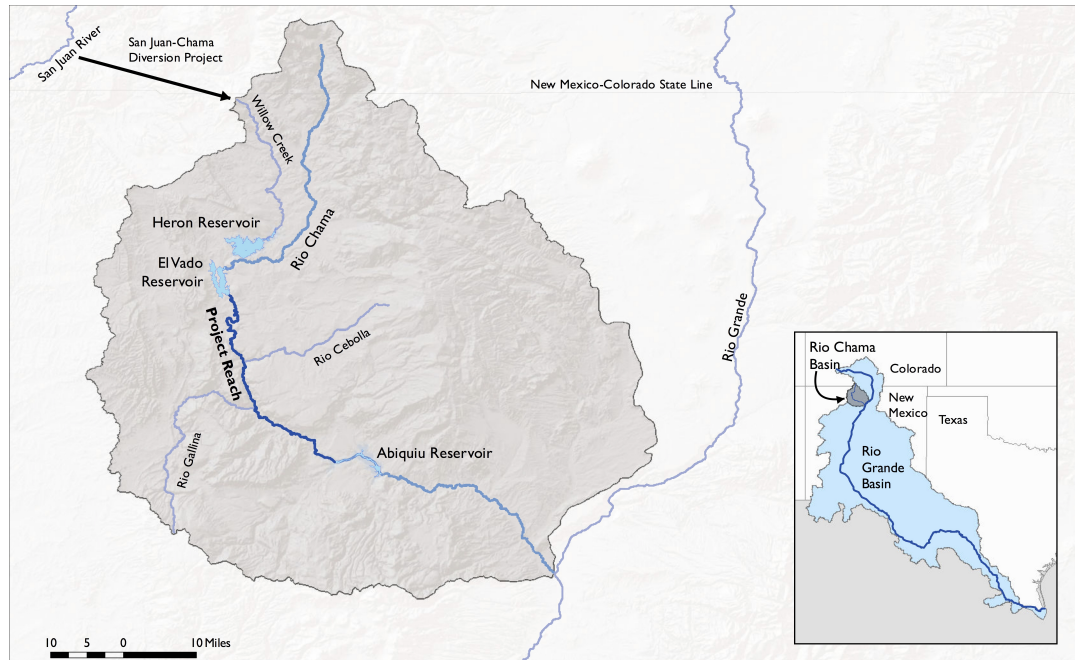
San Juan River

San Juan-Chama Diversion Project

New Mexico-Colorado State Line

Willow Creek

Heron Reservoir

Rio Chama

El Vado Reservoir

Project Reach

Rio Cebolla

Rio Grande

Rio Gallina

Abiquiu Reservoir

Rio Chama Basin

Colorado

New Mexico

Texas

Rio Grande Basin

10 5 0 10 Miles